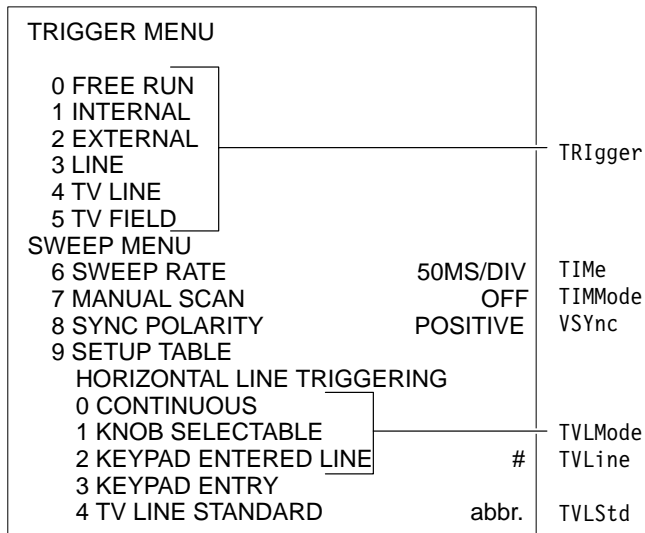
TRIGGER MENU

0 FREE RUN
1 INTERNAL
2 EXTERNAL
3 LINE
4 TV LINE
5 TV FIELD

TRIgger

SWEEP MENU
6 SWEEP RATE 50MS/DIV TIMe
7 MANUAL SCAN OFF TIMMode
8 SYNC POLARITY POSITIVE VSYnc
9 SETUP TABLE
HORIZONTAL LINE TRIGGERING
0 CONTINUOUS
1 KNOB SELECTABLE
2 KEYPAD ENTERED LINE # TVLine
3 KEYPAD ENTRY
4 TV LINE STANDARD abbr. TVLStd

TVLMode